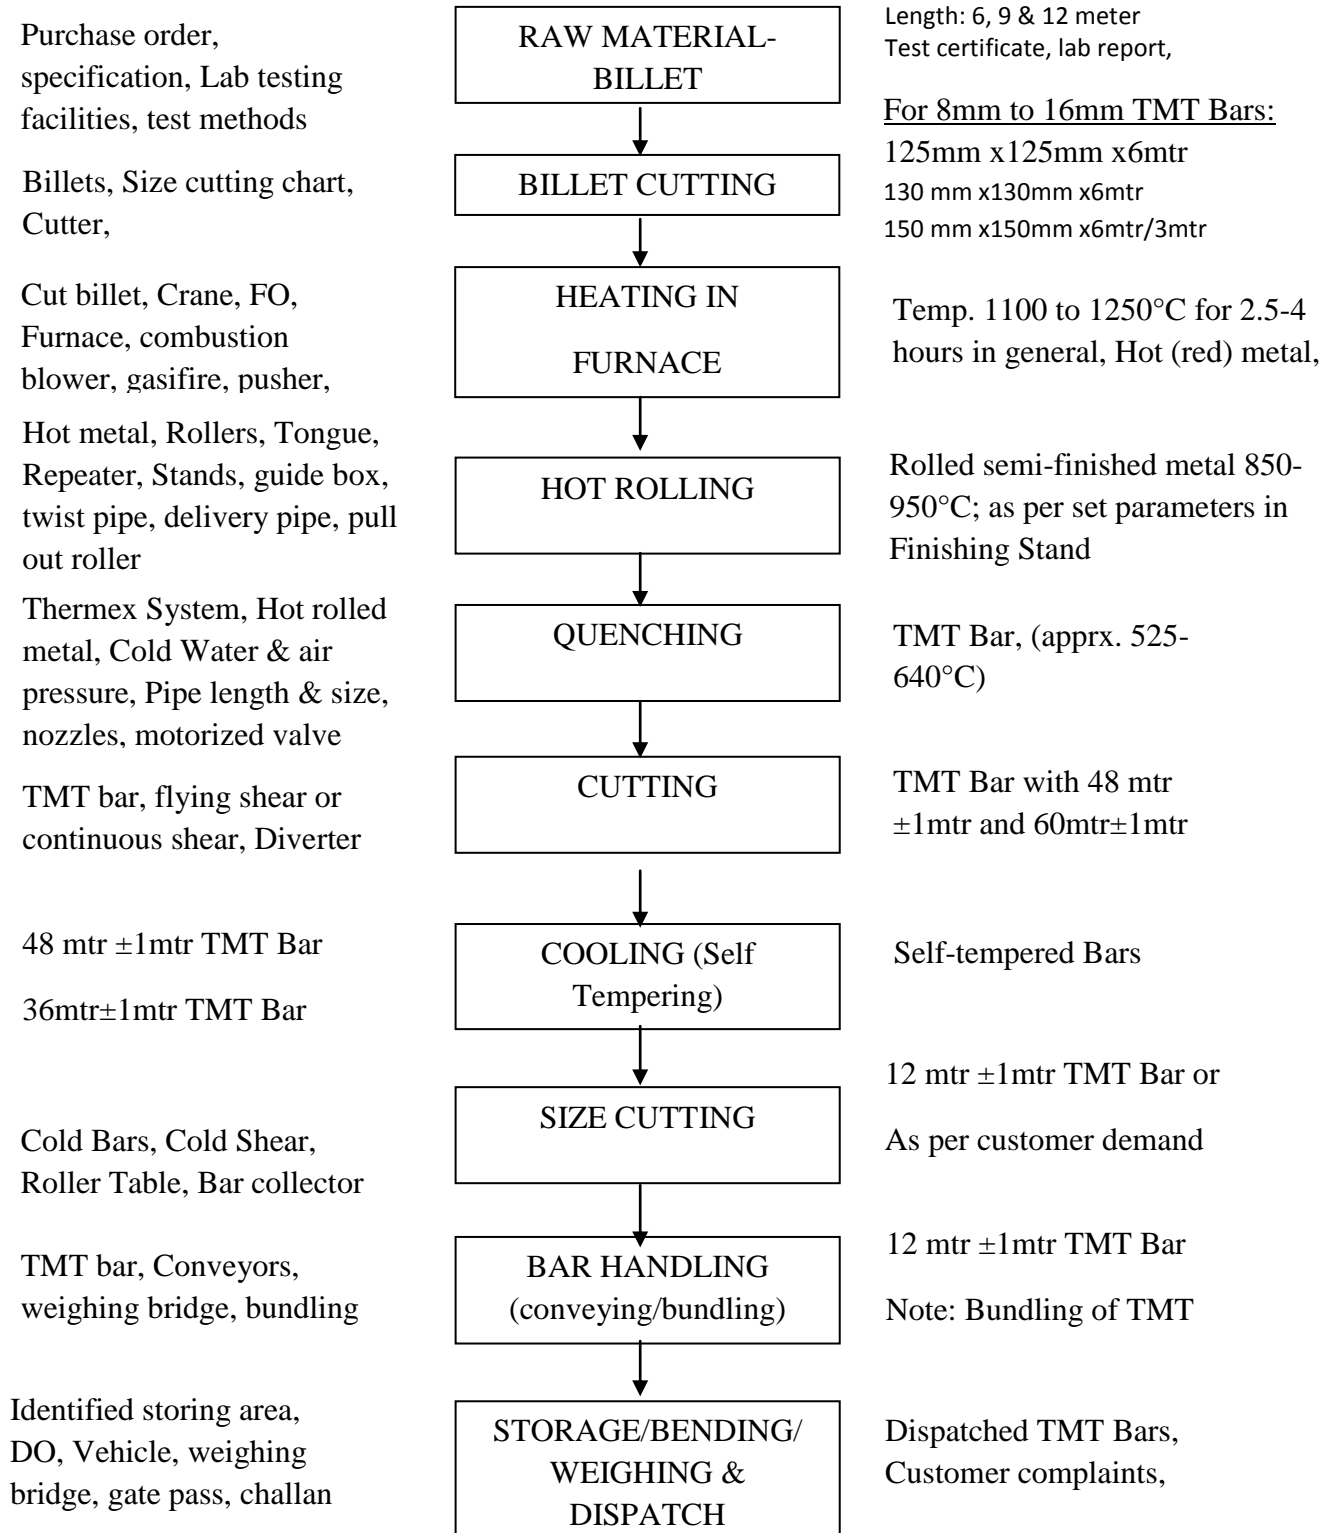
Purchase order, specification, Lab testing facilities, test methods

RAW MATERIAL-BILLET

Length: 6, 9 & 12 meter
Test certificate, lab report,

For 8mm to 16mm TMT Bars:
125mm x125mm x6mtr
130 mm x130mm x6mtr
150 mm x150mm x6mtr/3mtr

Billets, Size cutting chart, Cutter,

BILLET CUTTING

Cut billet, Crane, FO, Furnace, combustion blower, gasifire, pusher,

HEATING IN FURNACE

Temp. 1100 to 1250°C for 2.5-4 hours in general, Hot (red) metal,

Hot metal, Rollers, Tongue, Repeater, Stands, guide box, twist pipe, delivery pipe, pull out roller

HOT ROLLING

Rolled semi-finished metal 850-950°C; as per set parameters in Finishing Stand

Thermex System, Hot rolled metal, Cold Water & air pressure, Pipe length & size, nozzles, motorized valve

QUENCHING

TMT Bar, (apprx. 525-640°C)

TMT bar, flying shear or continuous shear, Diverter

CUTTING

TMT Bar with 48 mtr ±1mtr and 60mtr±1mtr

48 mtr ±1mtr TMT Bar

36mtr±1mtr TMT Bar

COOLING (Self Tempering)

Self-tempered Bars

12 mtr ±1mtr TMT Bar or

SIZE CUTTING

Cold Bars, Cold Shear, Roller Table, Bar collector

As per customer demand

12 mtr ±1mtr TMT Bar

TMT bar, Conveyors, weighing bridge, bundling

BAR HANDLING (conveying/bundling)

Note: Bundling of TMT

Identified storing area, DO, Vehicle, weighing bridge, gate pass, challan

STORAGE/BENDING/ WEIGHING & DISPATCH

Dispatched TMT Bars, Customer complaints,